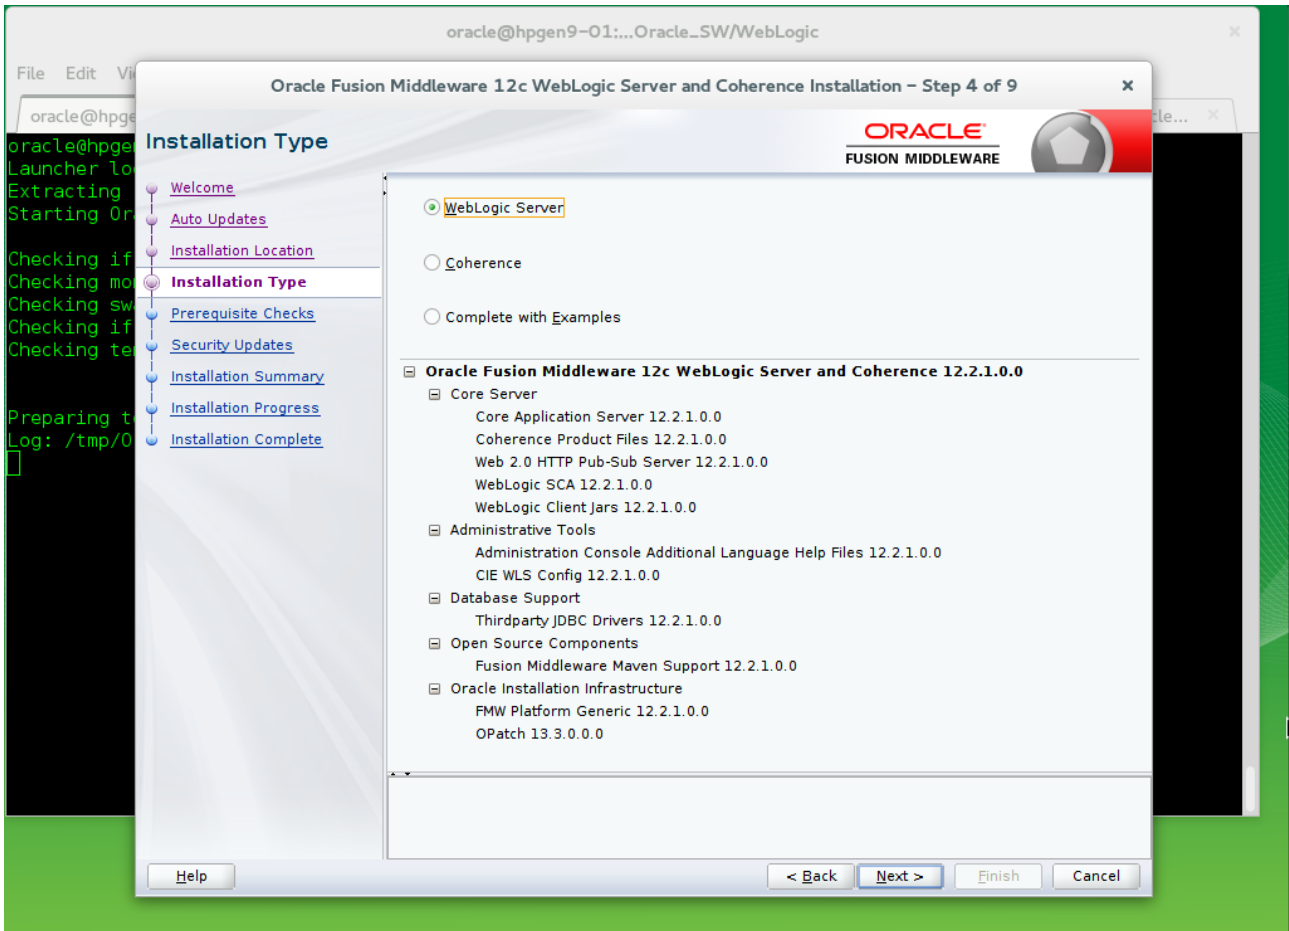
oracle@hpgen9-01:...Oracle_SW/WebLogic

File Edit Vi

oracle@hpge

cle...

oracle@hpge
Launcher lo
Extracting
Starting Or

Checking if
Checking mo
Checking sw
Checking if
Checking te

Preparing t
Log: /tmp/O

Oracle Fusion Middleware 12c WebLogic Server and Coherence Installation – Step 4 of 9

Installation Type

ORACLE
FUSION MIDDLEWARE

Welcome
Auto Updates
Installation Location
Installation Type
Prerequisite Checks
Security Updates
Installation Summary
Installation Progress
Installation Complete

WebLogic Server

Coherence

Complete with Examples

Oracle Fusion Middleware 12c WebLogic Server and Coherence 12.2.1.0.0
Core Server
Core Application Server 12.2.1.0.0
Coherence Product Files 12.2.1.0.0
Web 2.0 HTTP Pub-Sub Server 12.2.1.0.0
WebLogic SCA 12.2.1.0.0
WebLogic Client Jars 12.2.1.0.0
Administrative Tools
Administration Console Additional Language Help Files 12.2.1.0.0
CIE WLS Config 12.2.1.0.0
Database Support
Thirdparty JDBC Drivers 12.2.1.0.0
Open Source Components
Fusion Middleware Maven Support 12.2.1.0.0
Oracle Installation Infrastructure
FMW Platform Generic 12.2.1.0.0
OPatch 13.3.0.0.0

Help

< Back

Next >

Finish

Cancel